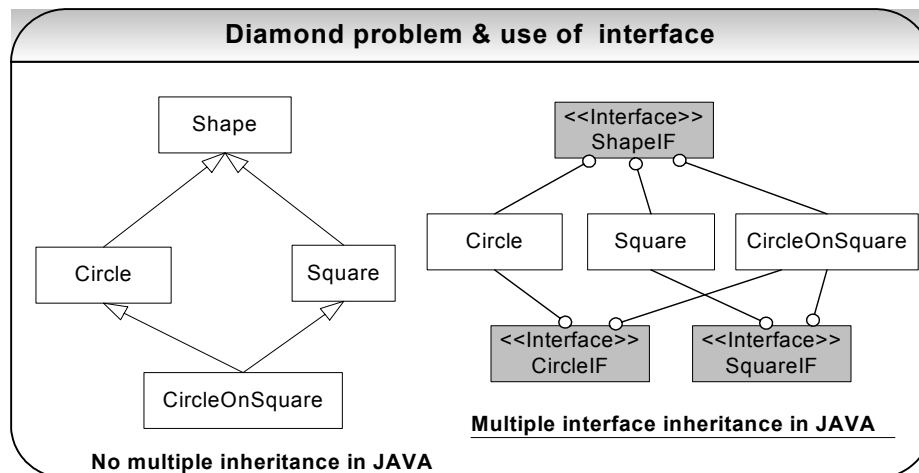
Diamond problem & use of interface

Shape

Circle

Square

CircleOnSquare

No multiple inheritance in JAVA

<<Interface>>
ShapeIF

Circle

Square

CircleOnSquare

<<Interface>>
CircleIF

<<Interface>>
SquareIF

Multiple interface inheritance in JAVA